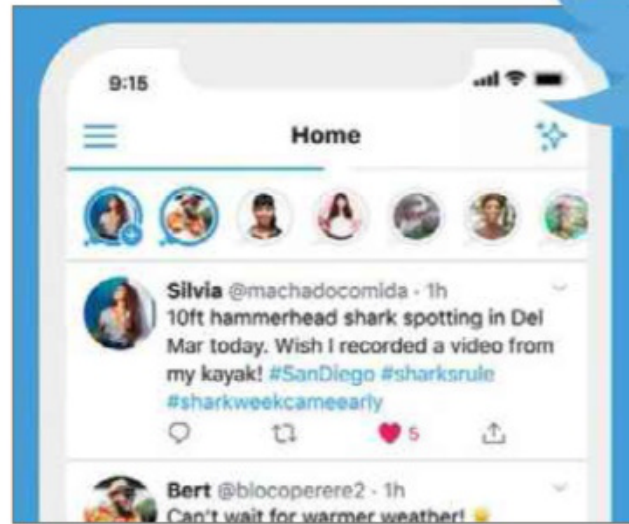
9:15

Home

Silvia @machadocomida · 1h
10ft hammerhead shark spotting in Del Mar today. Wish I recorded a video from my kayak! #SanDiego #sharksrule #sharkweekcameearly

5

Bert @blocoperere2 · 1h
Can't wait for warmer weather!